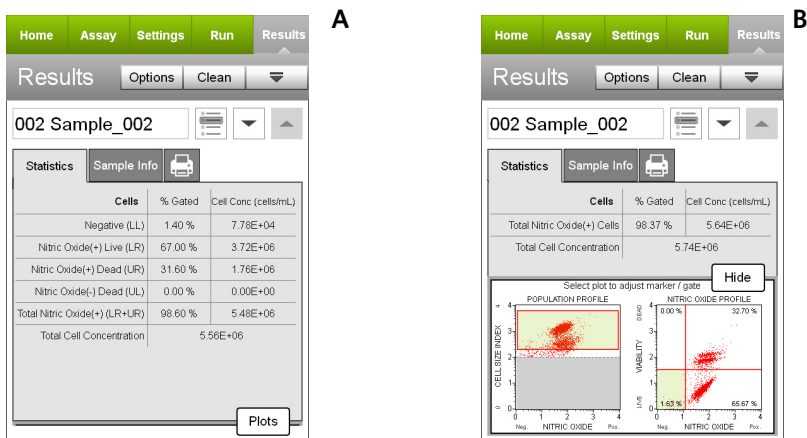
A

Home Assay Settings Run Results

Results Options Clean

002 Sample_002

Statistics Sample Info

| Cells | % Gated | Cell Conc (cells/mL) |
|---|---|---|
| Negative (LL) | 1.40 % | 7.78E+04 |
| Nitric Oxide(+) Live (LR) | 67.00 % | 3.72E+06 |
| Nitric Oxide(+) Dead (UR) | 31.60 % | 1.76E+06 |
| Nitric Oxide(-) Dead (UL) | 0.00 % | 0.00E+00 |
| Total Nitric Oxide(+) (LR+UR) | 98.60 % | 5.48E+06 |
| Total Cell Concentration | 5.56E+06 | |

Plots

B

Home Assay Settings Run Results

Results Options Clean

002 Sample_002

Statistics Sample Info

| Cells | % Gated | Cell Conc (cells/mL) |
|---|---|---|
| Total Nitric Oxide(+) Cells | 98.37 % | 5.64E+06 |
| Total Cell Concentration | 5.74E+06 | |

Hide

Select plot to adjust marker / gate

POPULATION PROFILE

CELL SIZE INDEX

4 3 2 1 0

0 1 2 3 4

Neg. NITRIC OXIDE Pos.

NITRIC OXIDE PROFILE

DEAD VIABILITY LIVE

0.00 % 32.70 %

1.63 % 65.67 %

0 1 2 3 4

Neg. NITRIC OXIDE Pos.